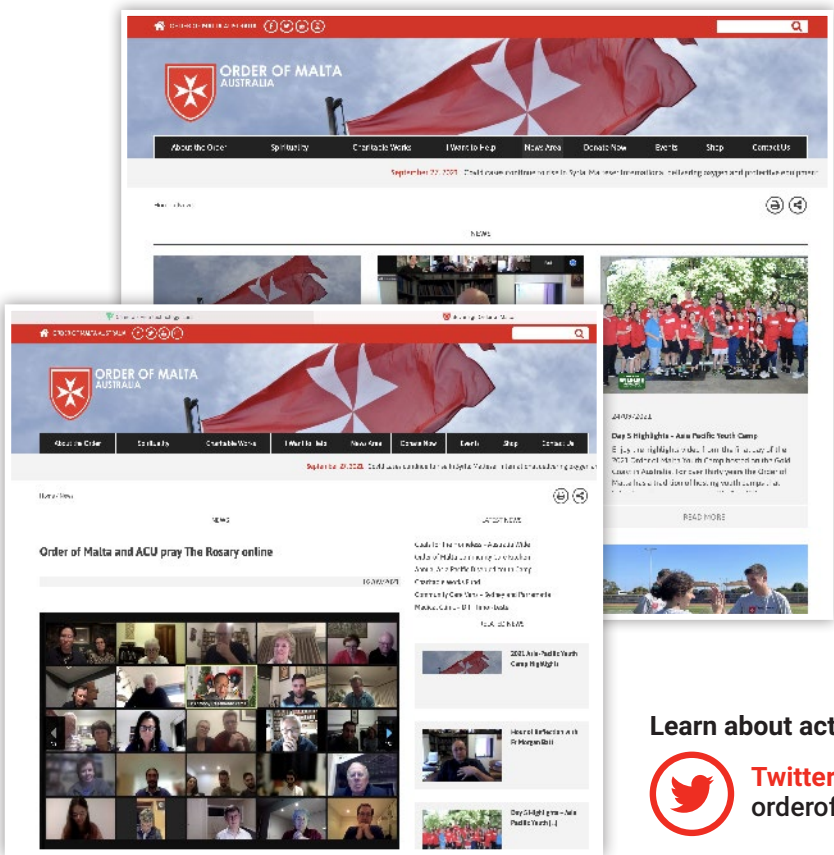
ORDER OF MALTA AUSTRALIA

About the Order | Spirituality | Charitable Works | I Want to Help | News Area | Donate Now | Events | Shop | Contact Us

September 22, 2021 Covid cases continue to rise in Syria: Malteser International is delivering oxygen and protective equipment

NEWS

24/09/2021

Day 5 Highlights - Asia Pacific Youth Camp

Enjoy the highlights video from the final day of the 2021 Order of Malta Youth Camp hosted on the Gold Coast in Australia. For over thirty years the Order of Malta has a tradition of hosting youth camps that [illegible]

READ MORE

ORDER OF MALTA AUSTRALIA

About the Order | Spirituality | Charitable Works | I Want to Help | News Area | Donate Now | Events | Shop | Contact Us

September 29, 2021 Covid cases continue to rise in Syria: Malteser International is delivering oxygen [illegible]

Home » News

NEWS

Order of Malta and ACU pray The Rosary online

16/09/2021

LATEST NEWS

Covid in The numbers - Australia Wide
Order of Malta community to education
Asia Pacific Bound Youth Camp
Charitable works Fund
Community Care Visits - Sydney and Parramatta
Masses Online - BT Times Basis

POPULAR NEWS

2021 Asia-Pacific Youth Camp Highlights

Hour of Reflection with Fr Morgan Batt

Day 5 Highlights - Asia Pacific Youth [...]

Learn about act

Twitter
orderof